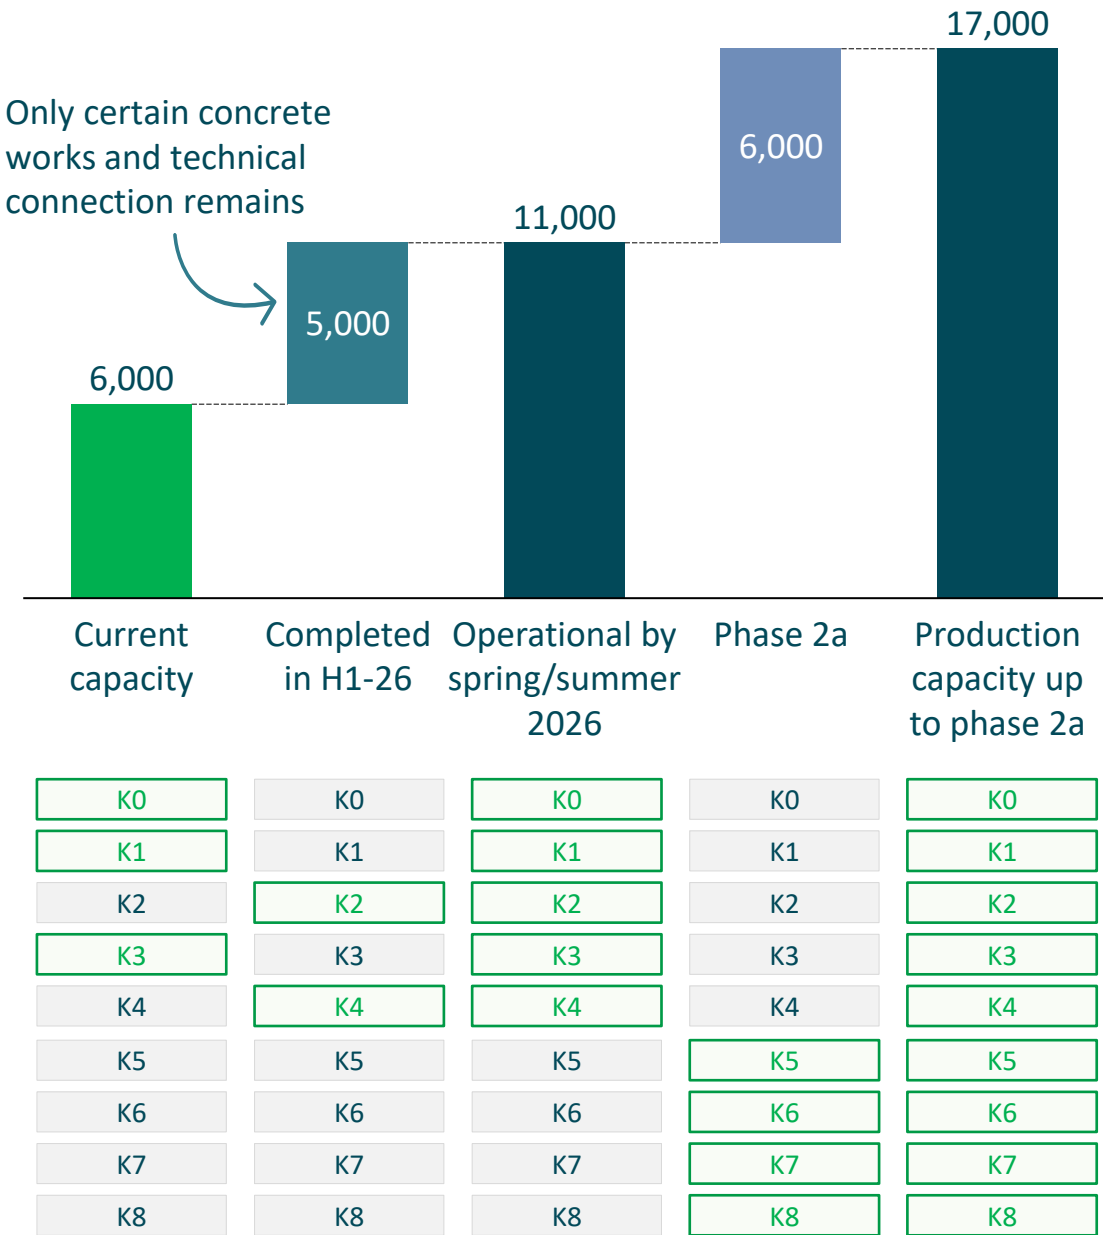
Only certain concrete works and technical connection remains

17,000

6,000

11,000

5,000

6,000

Current capacity

Completed in H1-26

Operational by spring/summer 2026

Phase 2a

Production capacity up to phase 2a

| K0 | K0 | K0 | K0 | K0 |
|---|---|---|---|---|
| K1 | K1 | K1 | K1 | K1 |
| K2 | K2 | K2 | K2 | K2 |
| K3 | K3 | K3 | K3 | K3 |
| K4 | K4 | K4 | K4 | K4 |
| K5 | K5 | K5 | K5 | K5 |
| K6 | K6 | K6 | K6 | K6 |
| K7 | K7 | K7 | K7 | K7 |
| K8 | K8 | K8 | K8 | K8 |